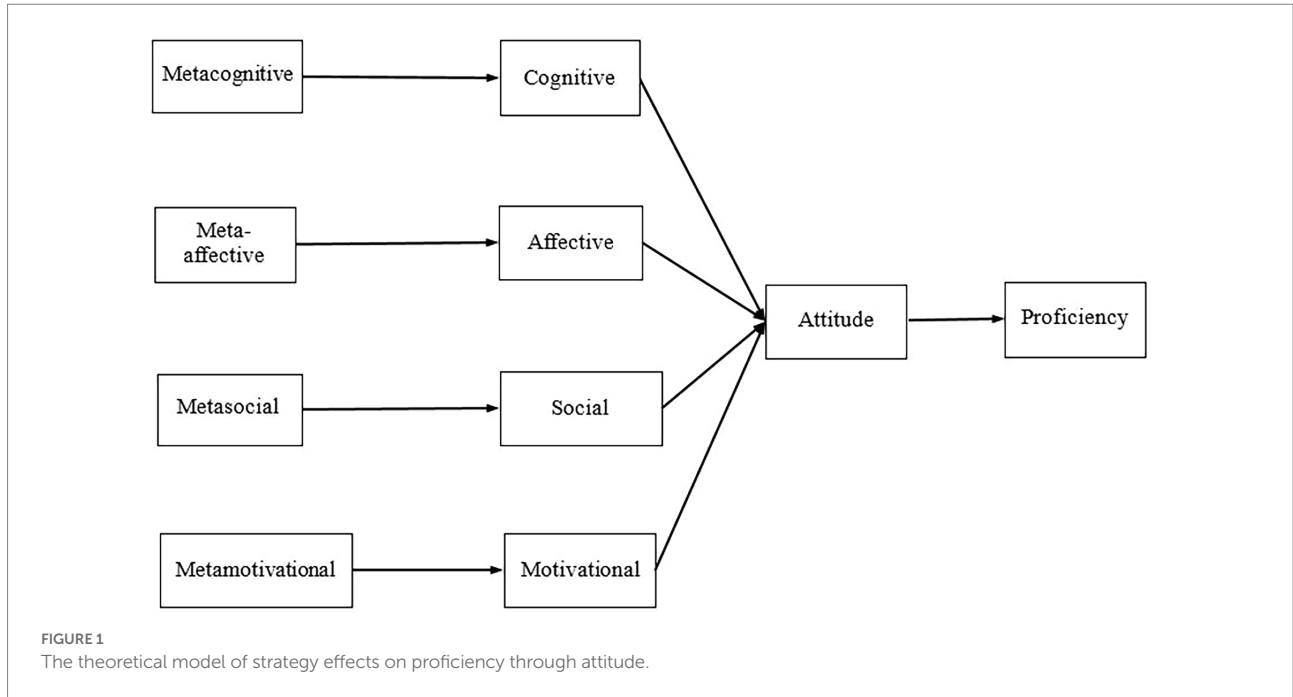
Metacognitive

Cognitive

Meta-affective

Affective

Attitude

Proficiency

Metasocial

Social

Metamotivational

Motivational

FIGURE 1
The theoretical model of strategy effects on proficiency through attitude.